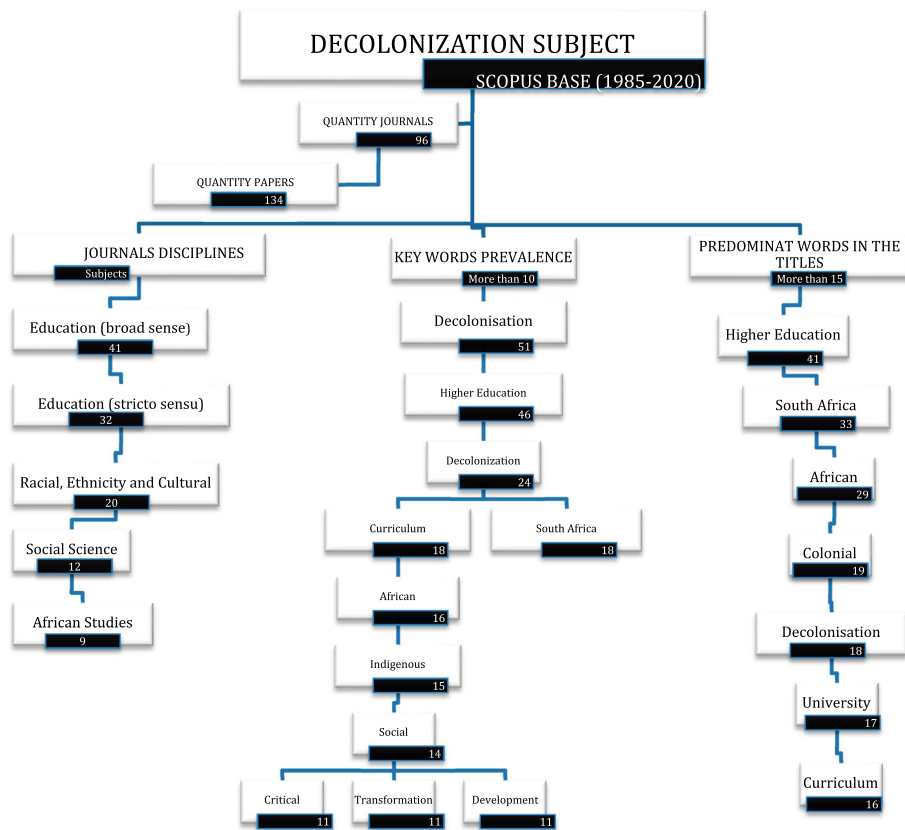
DECOLONIZATION SUBJECT
SCOPUS BASE (1985-2020)

QUANTITY JOURNALS
96

QUANTITY PAPERS
134

JOURNALS DISCIPLINES
Subjects

Education (broad sense)
41

Education (stricto sensu)
32

Racial, Ethnicity and Cultural
20

Social Science
12

African Studies
9

KEY WORDS PREVALENCE
More than 10

Decolonisation
51

Higher Education
46

Decolonization
24

Curriculum
18

South Africa
18

African
16

Indigenous
15

Social
14

Critical
11

Transformation
11

Development
11

PREDOMINAT WORDS IN THE TITLES
More than 15

Higher Education
41

South Africa
33

African
29

Colonial
19

Decolonisation
18

University
17

Curriculum
16